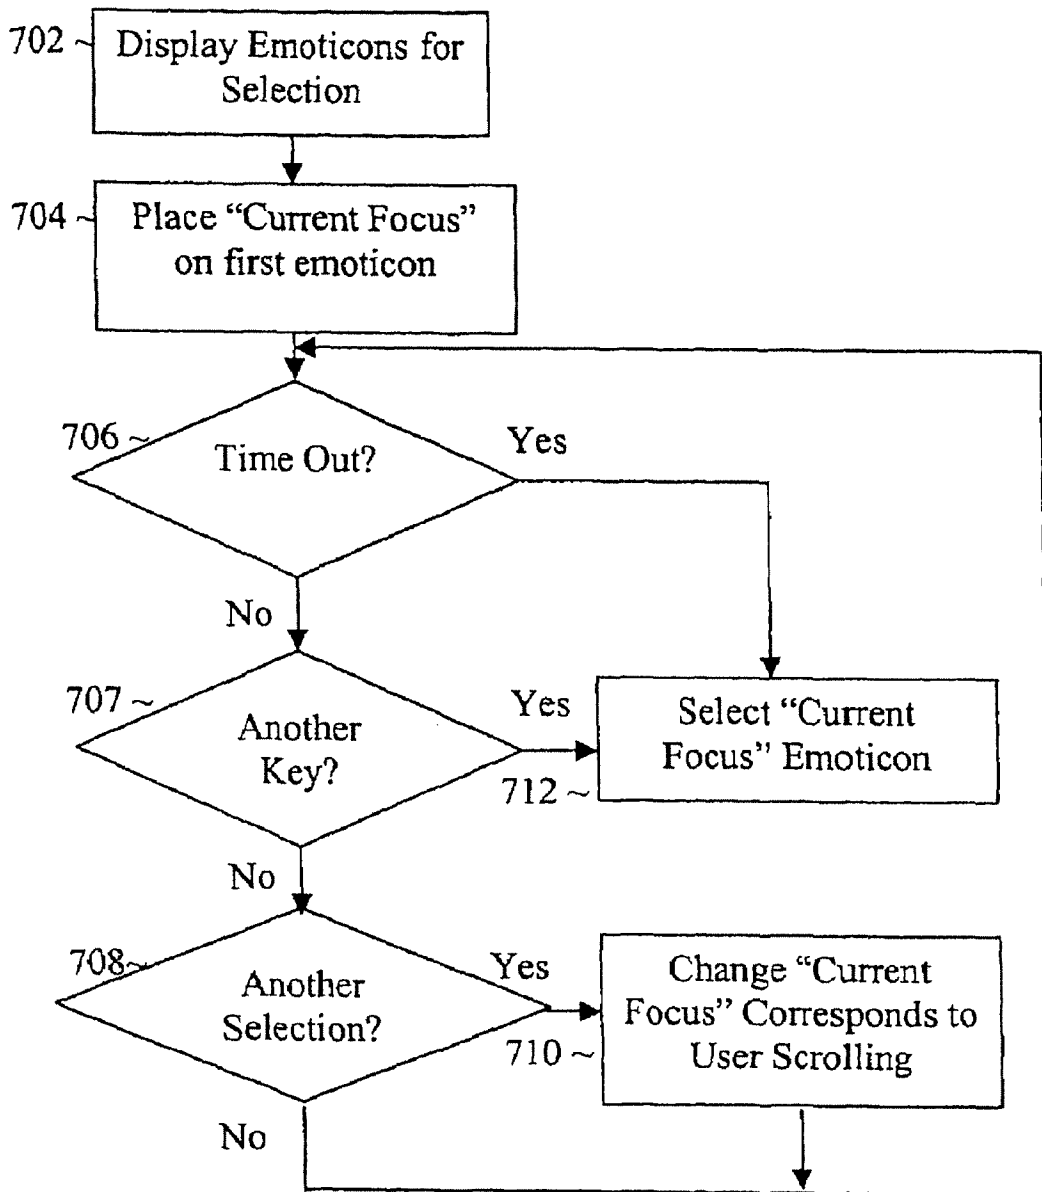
702 ~ Display Emoticons for Selection

704 ~ Place "Current Focus" on first emoticon

706 ~ Time Out?

Yes

No

707 ~ Another Key?

Yes

Select "Current Focus" Emoticon

712 ~

No

708 ~ Another Selection?

Yes

Change "Current Focus" Corresponds to User Scrolling

710 ~

No